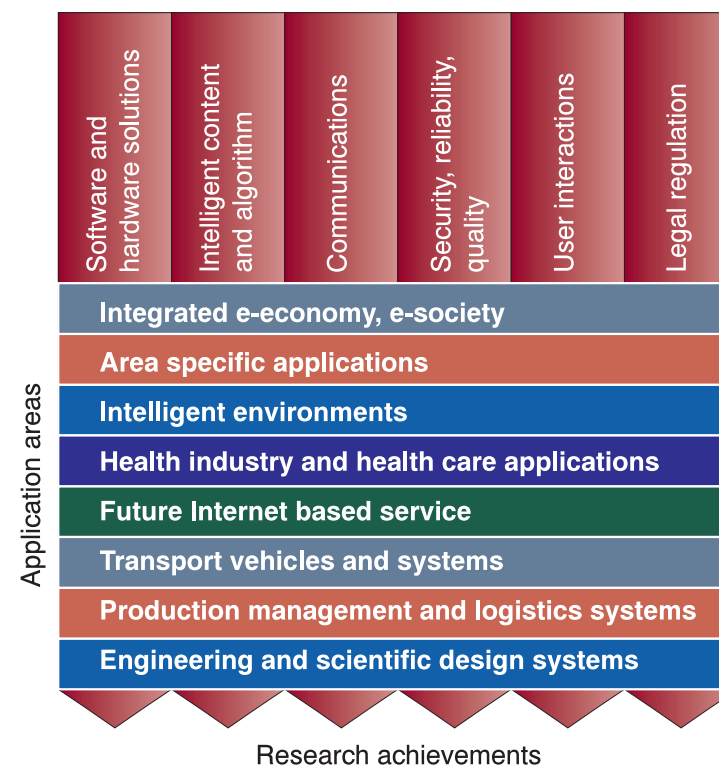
Software and hardware solutions

Intelligent content and algorithm

Communications

Security, reliability, quality

User interactions

Legal regulation

Application areas

Integrated e-economy, e-society

Area specific applications

Intelligent environments

Health industry and health care applications

Future Internet based service

Transport vehicles and systems

Production management and logistics systems

Engineering and scientific design systems

Research achievements